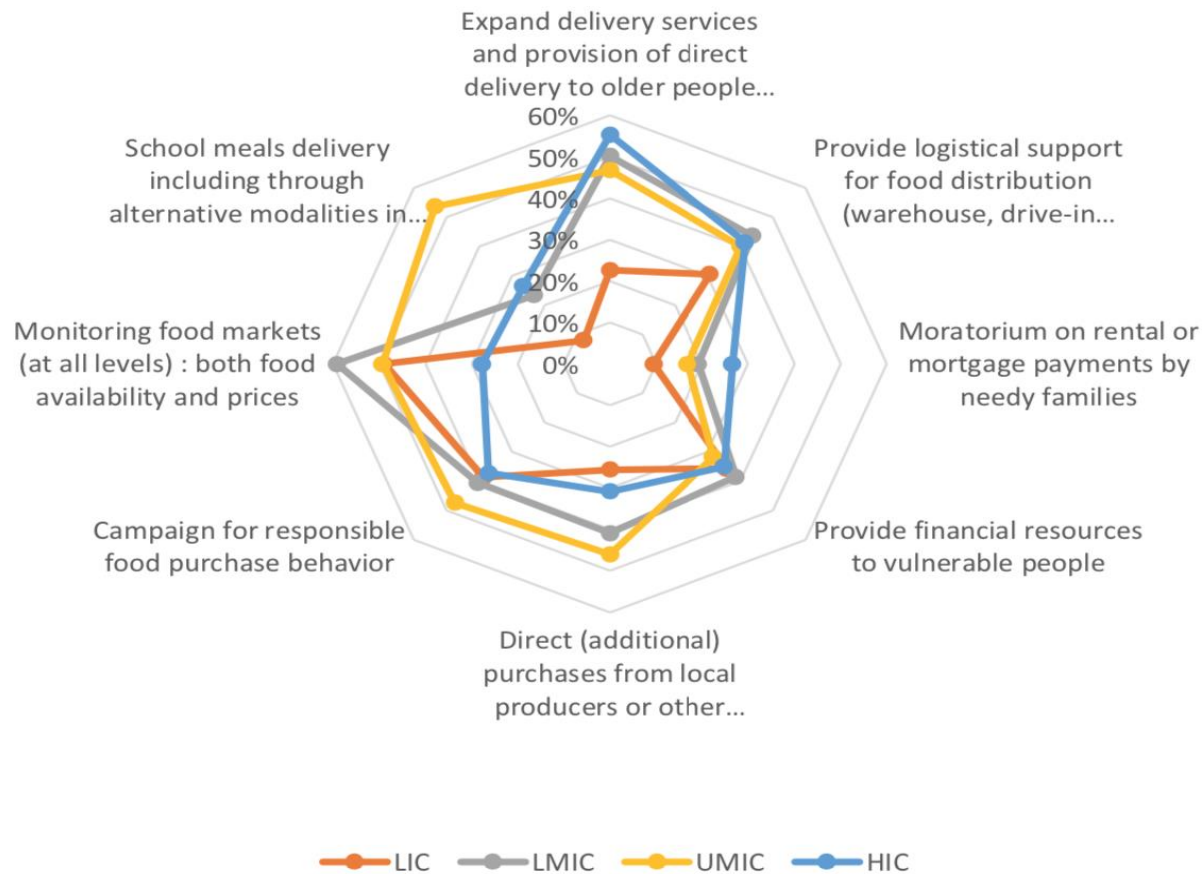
Expand delivery services and provision of direct delivery to older people...

Provide logistical support for food distribution (warehouse, drive-in...

Moratorium on rental or mortgage payments by needy families

Provide financial resources to vulnerable people

Direct (additional) purchases from local producers or other...

Campaign for responsible food purchase behavior

Monitoring food markets (at all levels) : both food availability and prices

School meals delivery including through alternative modalities in...

60%
50%
40%
30%
20%
10%
0%

LIC LMIC UMIC HIC